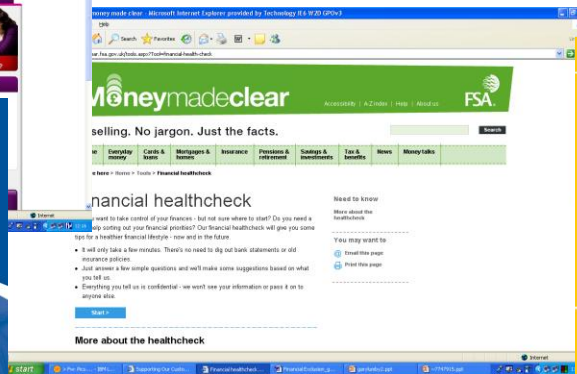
Moneymadeclear - Microsoft Internet Explorer provided by Technology IE6 W2D GPOv3

Help

Search Favorites

clear.fsa.gov.uk/tools.aspx?Tool=financial-health-check

Go

Moneymadeclear

Accessibility | A-Z index | Help | About us

FSA

selling. No jargon. Just the facts.

Search

Home | Everyday money | Cards & loans | Mortgages & homes | Insurance | Pensions & retirement | Savings & investments | Tax & benefits | News | Money talks

are here > Home > Tools > Financial healthcheck

Financial healthcheck

want to take control of your finances - but not sure where to start? Do you need a help sorting out your financial priorities? Our financial healthcheck will give you some tips for a healthier financial lifestyle - now and in the future.

It will only take a few minutes. There's no need to dig out bank statements or old insurance policies.

Just answer a few simple questions and we'll make some suggestions based on what you tell us.

Everything you tell us is confidential - we won't see your information or pass it on to anyone else.

Start >

More about the healthcheck

Need to know

More about the healthcheck

You may want to

Email this page

Print this page

Internet

Internet

start

Pwr Poi...

BBYL...

Supporting Our Custo...

Financial healthcheck...

Financial Exclusion_g...

genfundss2.ppt

7747925.ppt